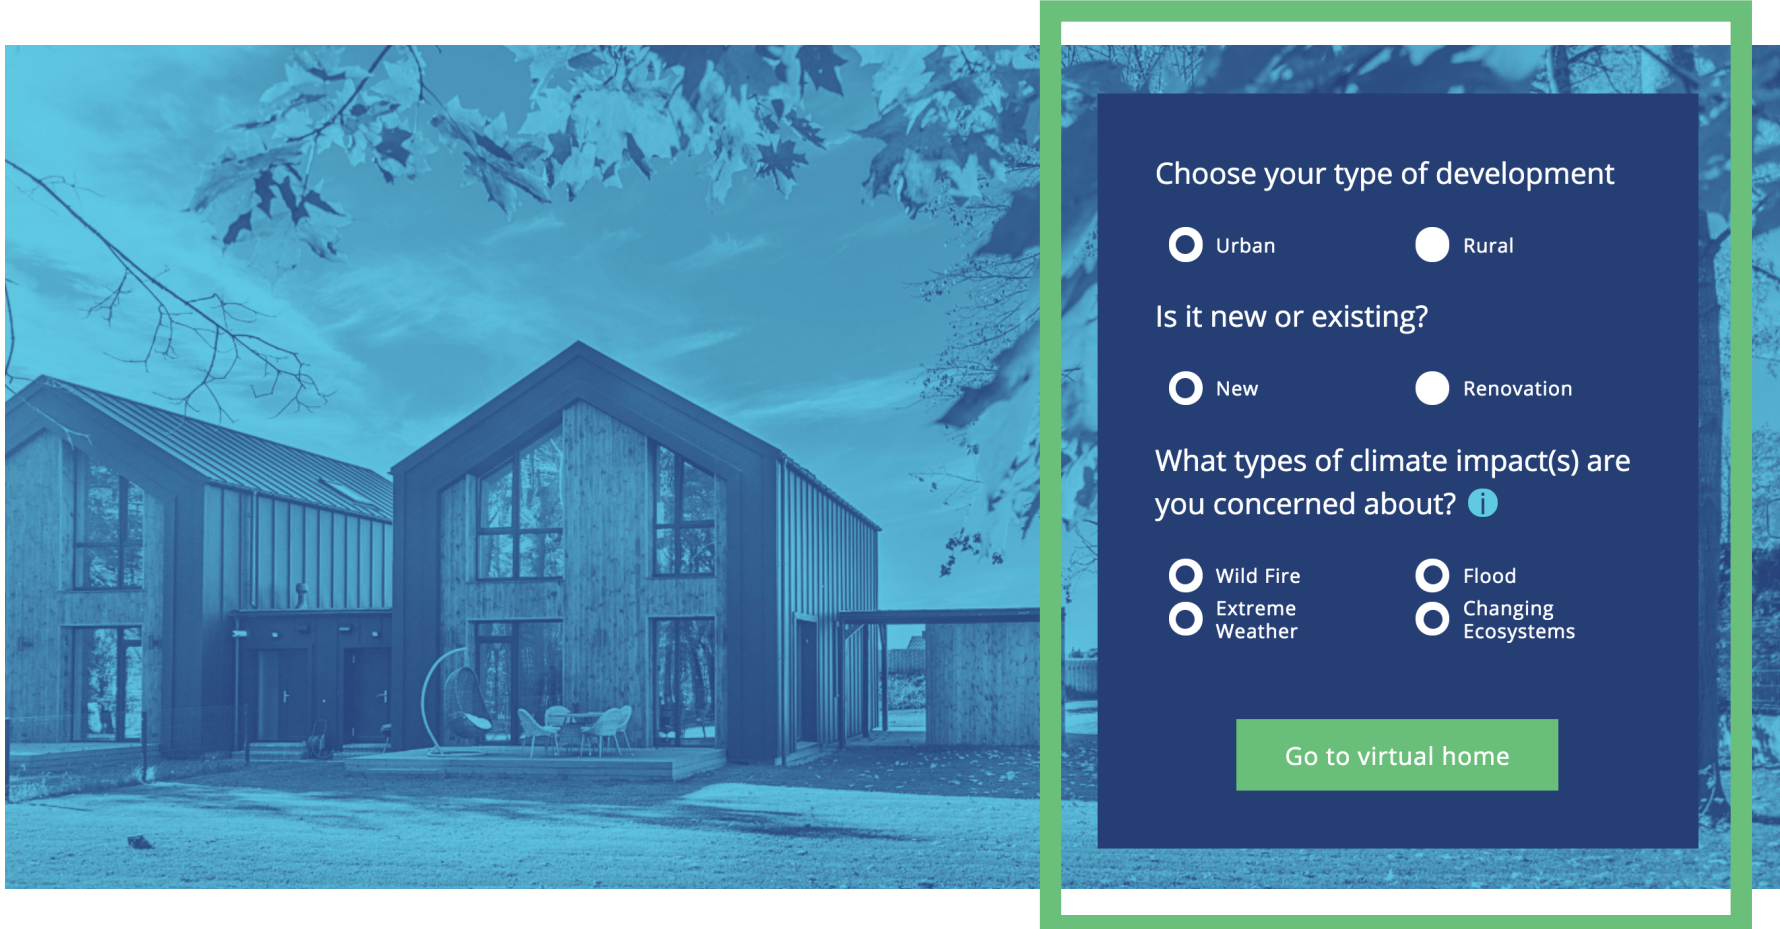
Choose your type of development

Urban

Rural

Is it new or existing?

New

Renovation

What types of climate impact(s) are you concerned about?

Wild Fire

Flood

Extreme Weather

Changing Ecosystems

Go to virtual home